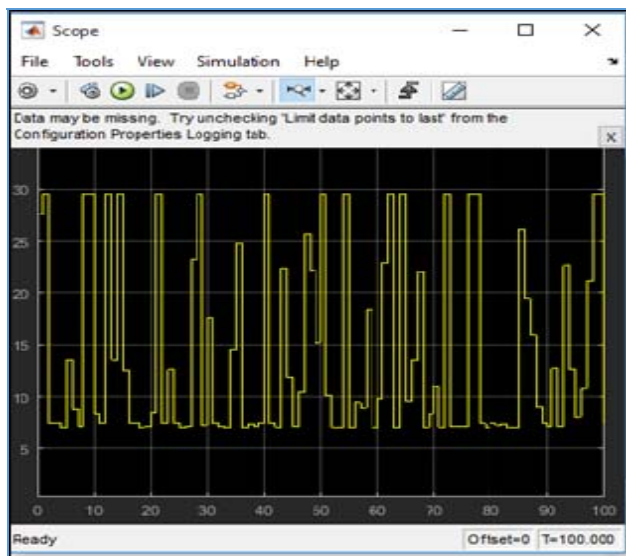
Scope

File Tools View Simulation Help

Data may be missing. Try unchecking 'Limit data points to last' from the Configuration Properties Logging tab.

30
25
20
15
10
5

0 10 20 30 40 50 60 70 80 90 100

Ready

Offset=0 T=100.000